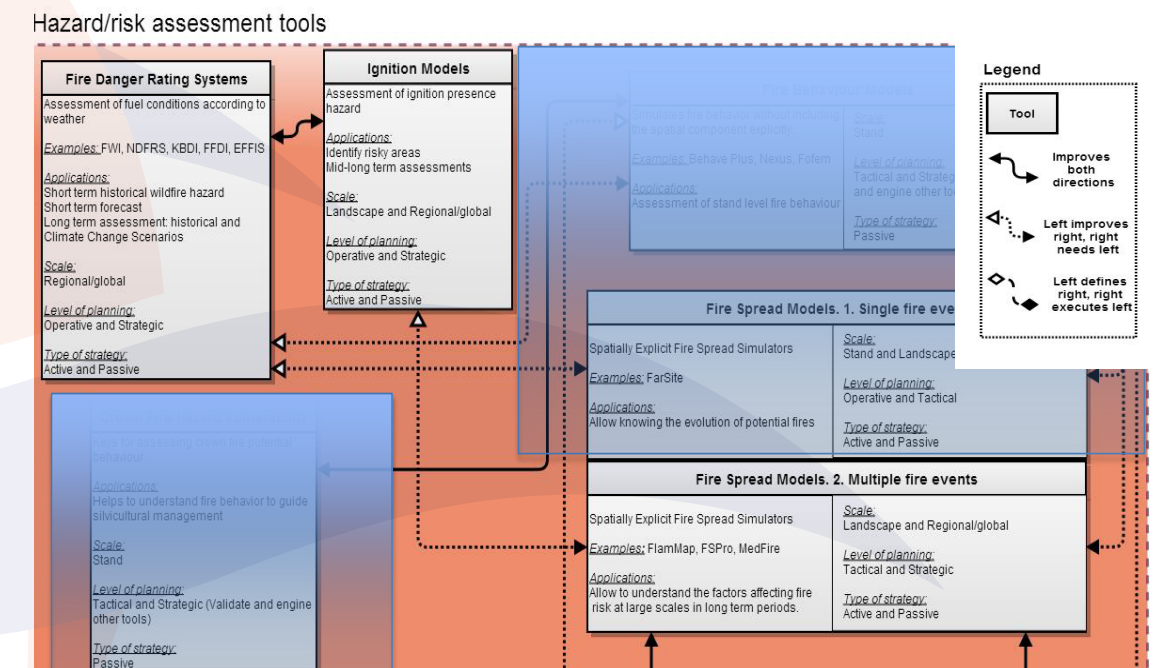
Hazard/risk assessment tools

Fire Danger Rating Systems

Assessment of fuel conditions according to weather

Examples: FWI, NDFRS, KBDI, FFDI, EFFIS

Applications:
Short term historical wildfire hazard
Short term forecast
Long term assessment: historical and Climate Change Scenarios

Scale:
Regional/global

Level of planning:
Operative and Strategic

Type of strategy:
Active and Passive

Ignition Models

Assessment of ignition presence hazard

Applications:
Identify risky areas
Mid-long term assessments

Scale:
Landscape and Regional/global

Level of planning:
Operative and Strategic

Type of strategy:
Active and Passive

Fire Behaviour Models

Simulates the behavior without including the spatial component explicitly

Examples: Behave Plus, Nexus, Fofem

Applications:
Assessment of stand level fire behaviour

Scale:
Stand

Level of planning:
Tactical and Strategic and engine other tools

Type of strategy:
Passive

Legend

Tool

Improves both directions

Left improves right, right needs left

Left defines right, right executes left

Fire Spread Models. 1. Single fire eve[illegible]

Spatially Explicit Fire Spread Simulators

Examples: FarSite

Applications:
Allow knowing the evolution of potential fires

Scale:
Stand and Landscape

Level of planning:
Operative and Tactical

Type of strategy:
Active and Passive

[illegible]

Keys for assessing crown fire potential behaviour

Applications:
Helps to understand fire behavior to guide silvicultural management

Scale:
Stand

Level of planning:
Tactical and Strategic (Validate and engine other tools)

Type of strategy:
Passive

Fire Spread Models. 2. Multiple fire events

Spatially Explicit Fire Spread Simulators

Examples: FlamMap, FSPro, MedFire

Applications:
Allow to understand the factors affecting fire risk at large scales in long term periods.

Scale:
Landscape and Regional/global

Level of planning:
Tactical and Strategic

Type of strategy:
Active and Passive